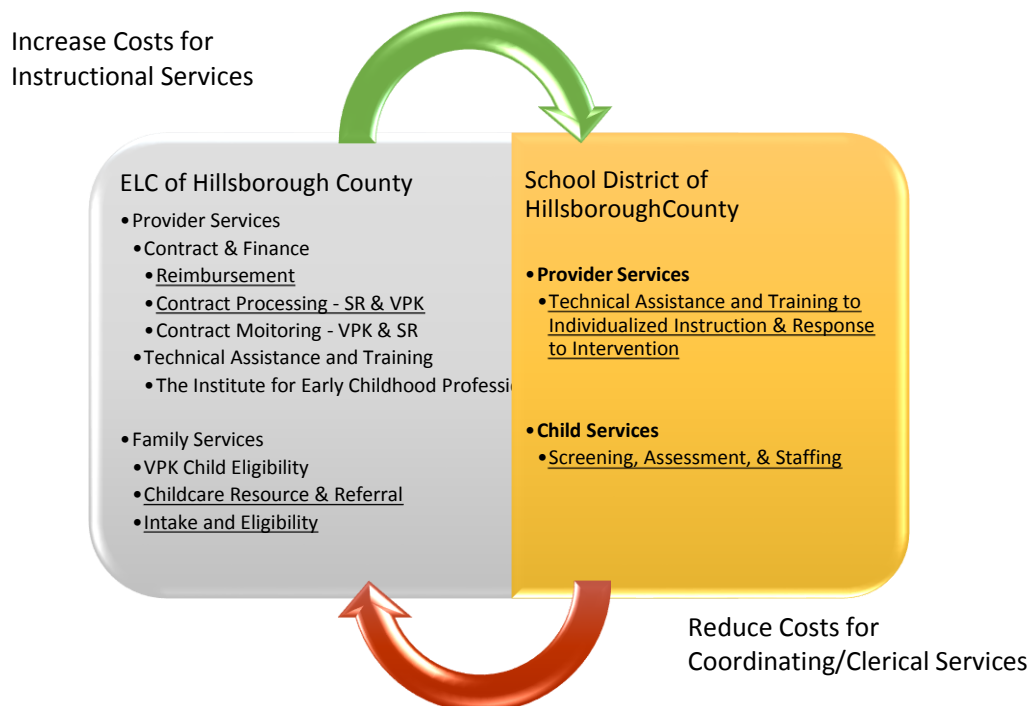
Increase Costs for Instructional Services

ELC of Hillsborough County

•Provider Services
•Contract & Finance
•Reimbursement
•Contract Processing - SR & VPK
•Contract Moitoring - VPK & SR
•Technical Assistance and Training
•The Institute for Early Childhood Professi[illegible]

•Family Services
•VPK Child Eligibility
•Childcare Resource & Referral
•Intake and Eligibility

School District of HillsboroughCounty

•Provider Services
•Technical Assistance and Training to Individualized Instruction & Response to Intervention

•Child Services
•Screening, Assessment, & Staffing

Reduce Costs for Coordinating/Clerical Services